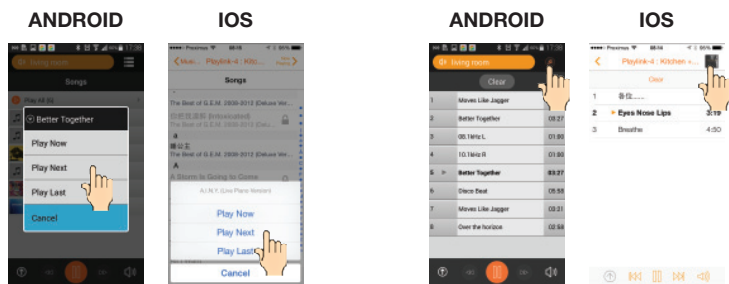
ANDROID

IOS

ANDROID

IOS

living room

Songs

Play All

Better Together

Play Now

Play Next

Play Last

Cancel

Previous

Playlink-4 : Kitc...

Songs

The Best of G.E.M. 2008-2012 (Deluxe Ver...

a

A Storm Is Going to Come

A.I.N.Y. (Live Piano Version)

Play Now

Play Next

Play Last

Cancel

living room

Clear

| 1 | Moves Like Jagger | |
|---|---|---|
| 2 | Better Together | 03:27 |
| 3 | 60.1kHz L | 01:00 |
| 4 | 10.1kHz R | 01:00 |
| 5 | Better Together | 03:27 |
| 6 | Disco Beat | 05:58 |
| 7 | Moves Like Jagger | 03:21 |
| 8 | Over the horizon | 02:58 |

Previous

Playlink-4 : Kitchen +...

Clear

| 1 | 告位...... | |
|---|---|---|
| 2 | Eyes Nose Lips | 3:19 |
| 3 | Breathe | 4:50 |